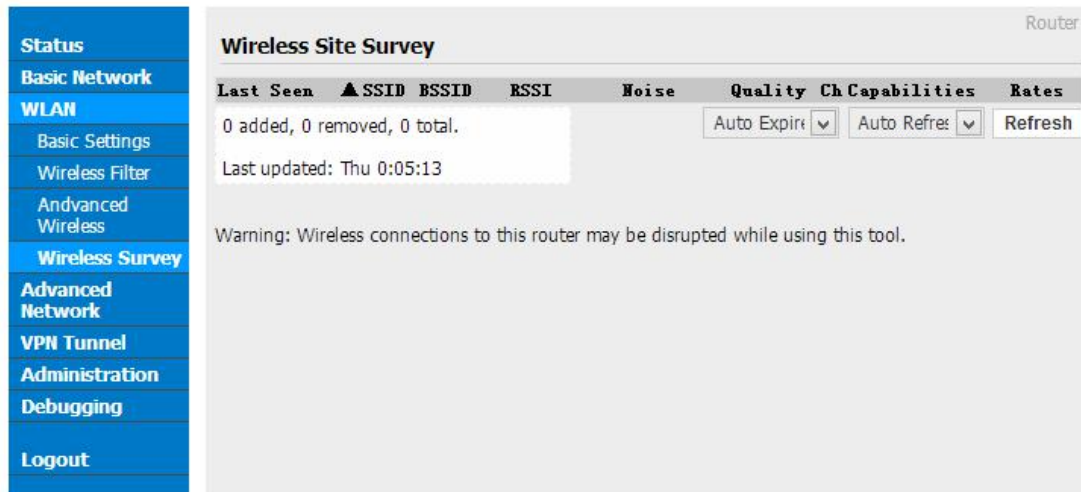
Status
Basic Network
WLAN
Basic Settings
Wireless Filter
Andvanced Wireless
Wireless Survey
Advanced Network
VPN Tunnel
Administration
Debugging

Logout

Router

Wireless Site Survey

| Last Seen | ▲SSID | BSSID | RSSI | Noise | Quality | Ch | Capabilities | Rates |
|---|---|---|---|---|---|---|---|---|

0 added, 0 removed, 0 total.

Last updated: Thu 0:05:13

Auto Expire | Auto Refres | Refresh

Warning: Wireless connections to this router may be disrupted while using this tool.